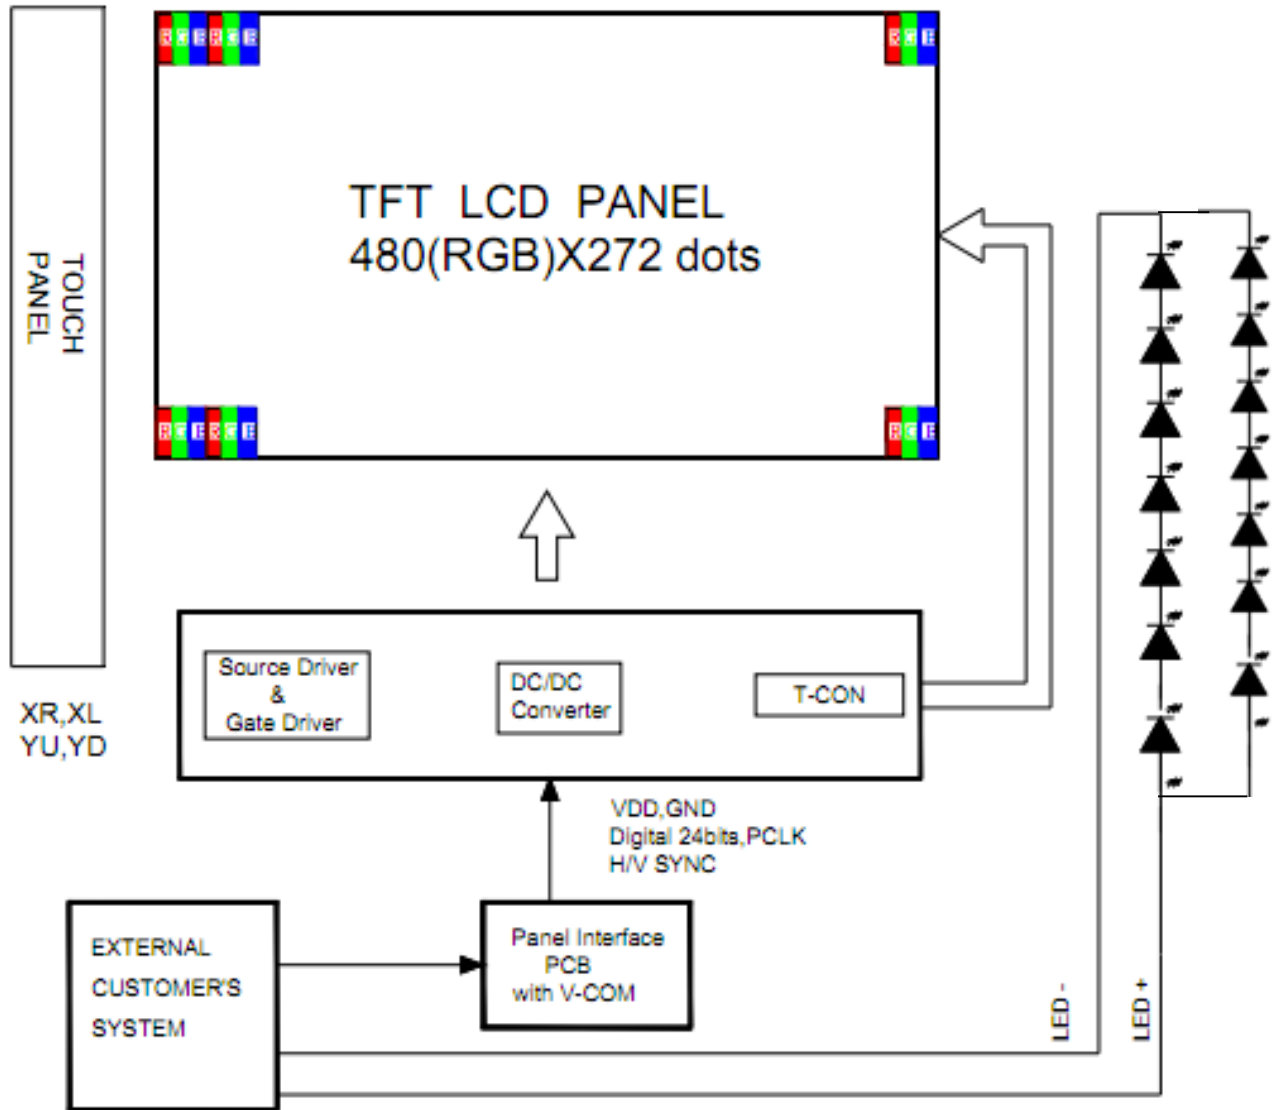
TOUCH PANEL

TFT LCD PANEL
480(RGB)X272 dots

XR,XL
YU,YD

Source Driver
&
Gate Driver

DC/DC
Converter

T-CON

VDD,GND
Digital 24bits,PCLK
H/V SYNC

EXTERNAL
CUSTOMER'S
SYSTEM

Panel Interface
PCB
with V-COM

LED -

LED +